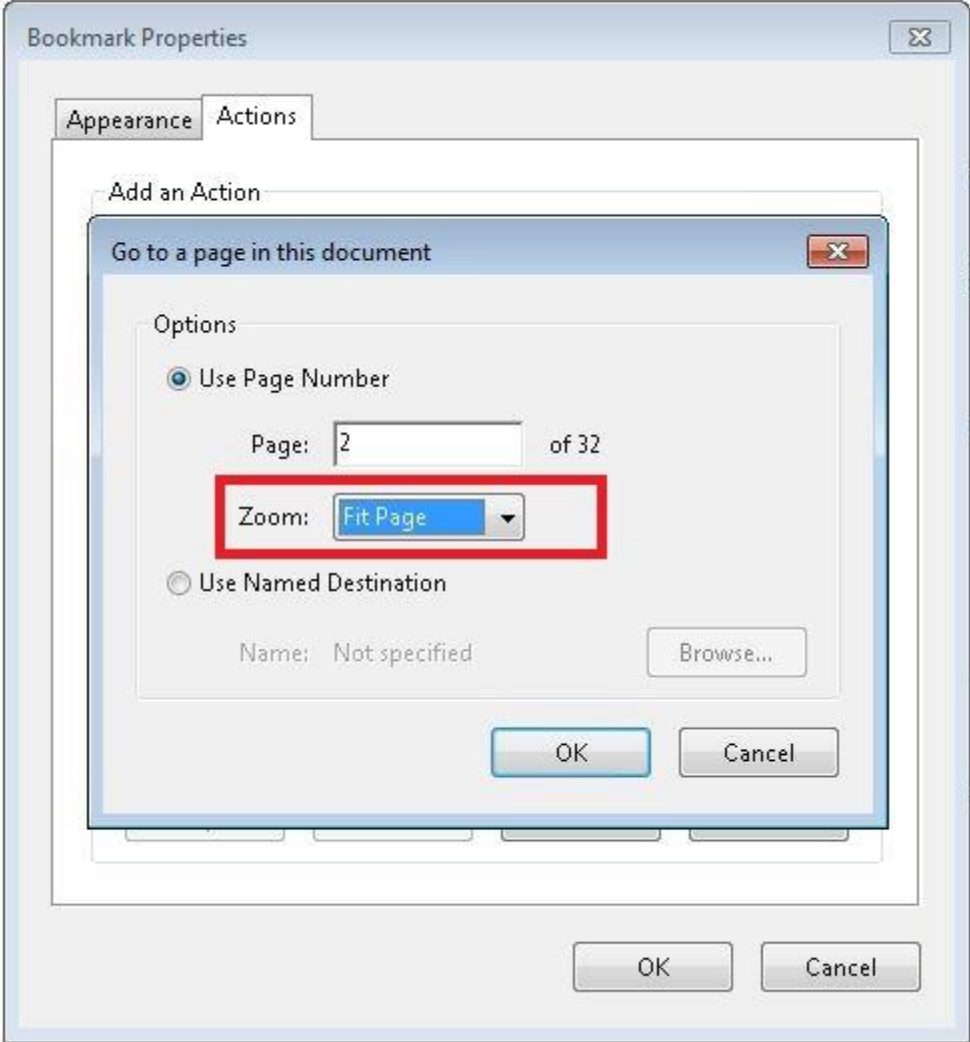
Bookmark Properties

Appearance
Actions

Add an Action

Go to a page in this document

Options

Use Page Number

Page: 2 of 32

Zoom: Fit Page

Use Named Destination

Name: Not specified

Browse...

OK
Cancel

OK
Cancel